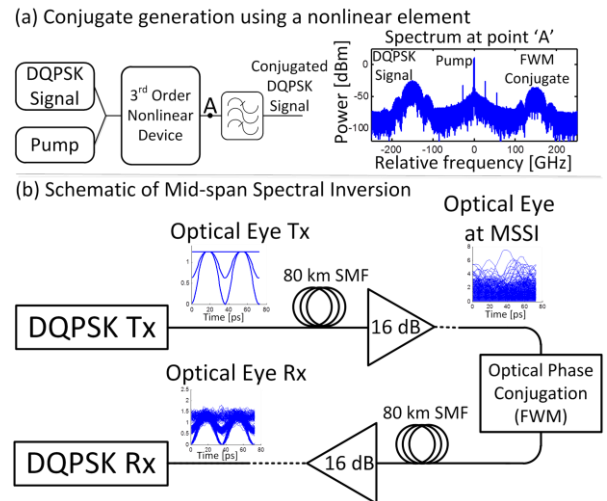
(a) Conjugate generation using a nonlinear element

DQPSK Signal

Pump

3rd Order Nonlinear Device

A

Conjugated DQPSK Signal

Spectrum at point 'A'

DQPSK Signal

Pump

FWM Conjugate

Power [dBm]

0

-50

-100

-200

-100

0

100

200

Relative frequency [GHz]

(b) Schematic of Mid-span Spectral Inversion

Optical Eye Tx

1

0.5

0

0

20

40

60

80

Time [ps]

80 km SMF

Optical Eye at MSSI

8

6

4

2

0

0

20

40

60

80

Time [ps]

DQPSK Tx

16 dB

Optical Phase Conjugation (FWM)

Optical Eye Rx

2.5

2

1.5

1

0.5

0

0

20

40

60

80

Time [ps]

80 km SMF

DQPSK Rx

16 dB